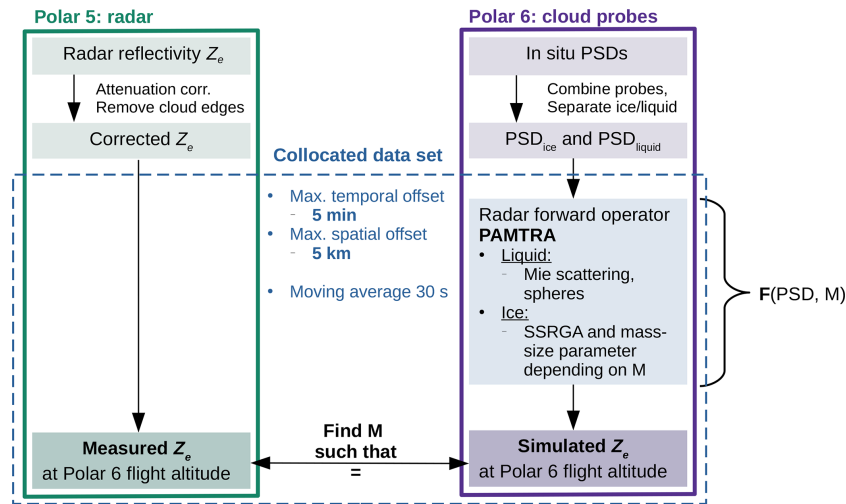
Polar 5: radar

Radar reflectivity $Z_e$

Attenuation corr.
Remove cloud edges

Corrected $Z_e$

Polar 6: cloud probes

In situ PSDs

Combine probes,
Separate ice/liquid

$PSD_{ice}$ and $PSD_{liquid}$

Collocated data set

- Max. temporal offset
  - 5 min
- Max. spatial offset
  - 5 km
- Moving average 30 s

Radar forward operator
PAMTRA
- Liquid:
  - Mie scattering, spheres
- Ice:
  - SSRGA and mass-size parameter depending on M

F(PSD, M)

Measured $Z_e$
at Polar 6 flight altitude

Find M
such that
=

Simulated $Z_e$
at Polar 6 flight altitude